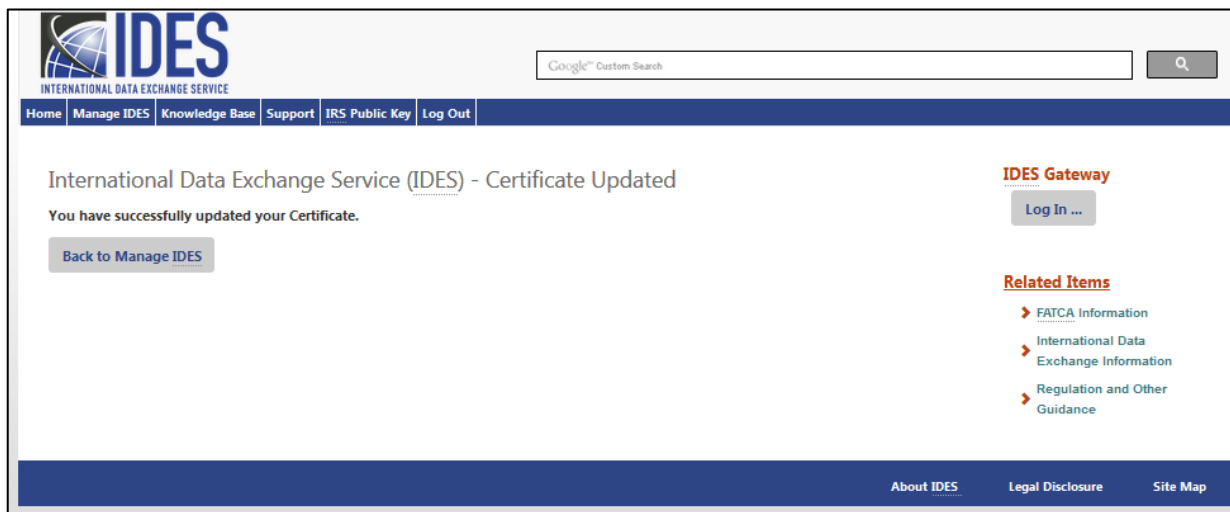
IDES
INTERNATIONAL DATA EXCHANGE SERVICE

Google™ Custom Search

Home | Manage IDES | Knowledge Base | Support | IRS Public Key | Log Out

International Data Exchange Service (IDES) - Certificate Updated

You have successfully updated your Certificate.

Back to Manage IDES

IDES Gateway

Log In ...

Related Items

FATCA Information

International Data Exchange Information

Regulation and Other Guidance

About IDES

Legal Disclosure

Site Map